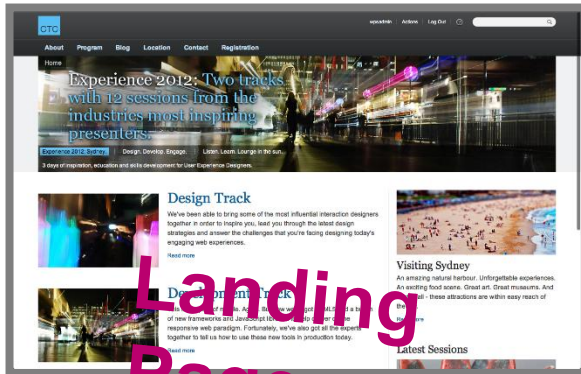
CTC

wpuadmin | Actions | Log Out

About Program Blog Location Contact Registration

Home

Experience 2012: Two tracks with 12 sessions from the industries most inspiring presenters.

Experience 2012: Sydney | Design. Develop. Engage. | Listen. Learn. Lounge in the sun.

3 days of inspiration, education and skills development for User Experience Designers.

Design Track

We've been able to bring some of the most influential interaction designers together in order to inspire you, lead you through the latest design strategies and answer the challenges that you're facing designing today's engaging web experiences.

Read more

Development Track

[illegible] of new frameworks and JavaScript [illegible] responsive web paradigm. Fortunately, we've also got all the experts together to tell us how to use these new tools in production today.

Read more

Visiting Sydney

An amazing natural harbour. Unforgettable experiences. An exciting food scene. Great art. Great museums. And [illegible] - these attractions are within easy reach of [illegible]

Read more

Latest Sessions

Landing Page